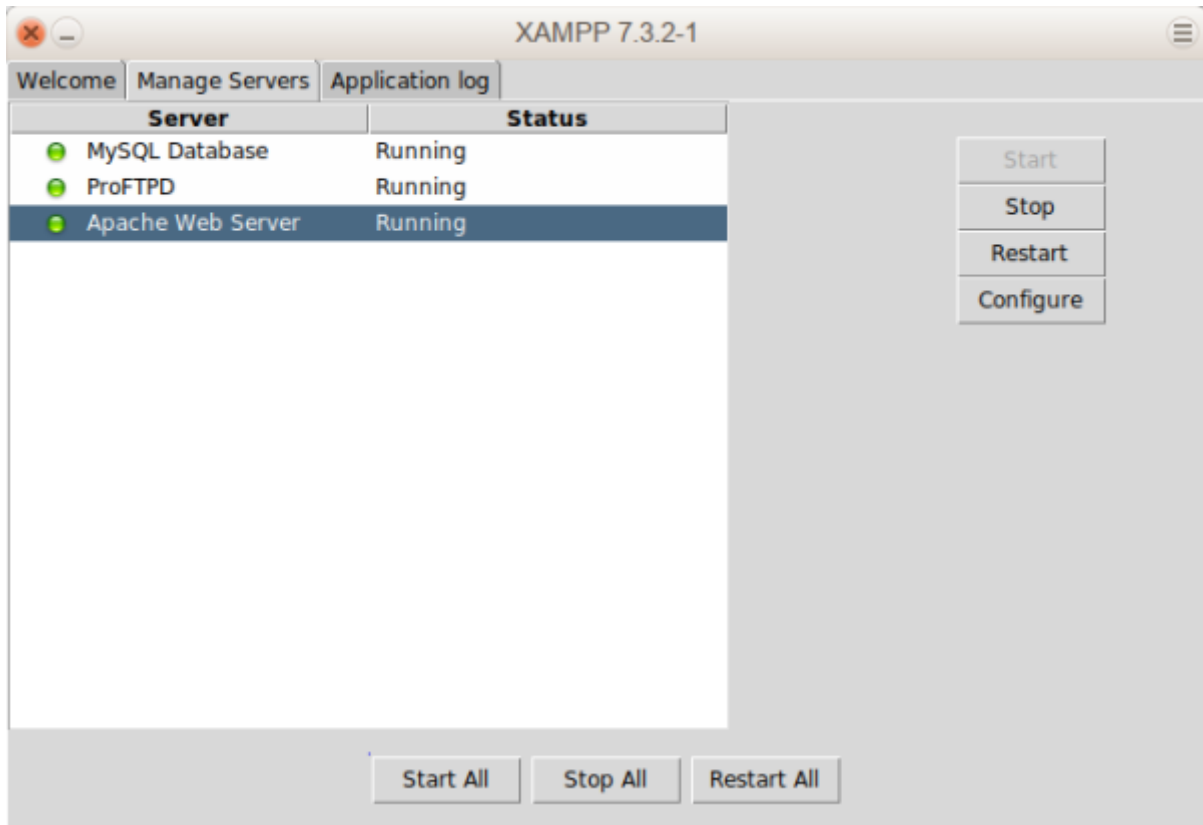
XAMPP 7.3.2-1

Welcome | Manage Servers | Application log

| Server | Status |
|---|---|
| MySQL Database | Running |
| ProFTPD | Running |
| Apache Web Server | Running |

Start
Stop
Restart
Configure

Start All
Stop All
Restart All